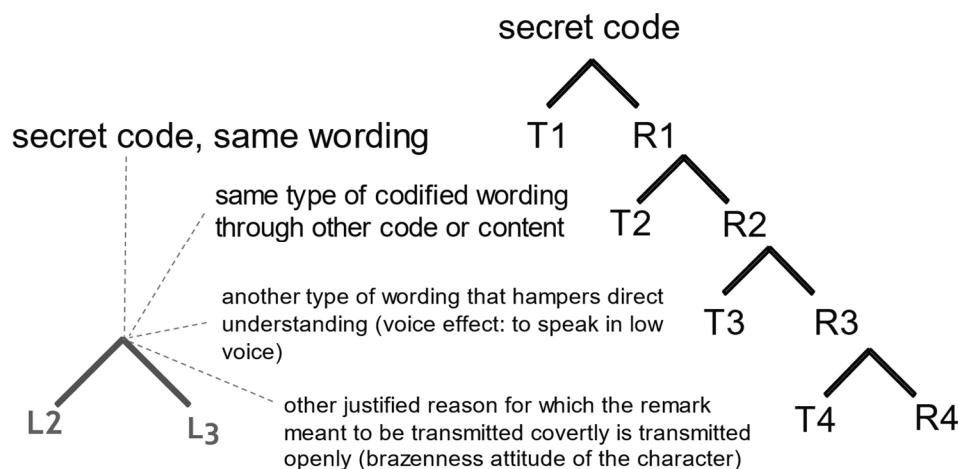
secret code

T1 R1

T2 R2

T3 R3

T4 R4

secret code, same wording

same type of codified wording through other code or content

another type of wording that hampers direct understanding (voice effect: to speak in low voice)

other justified reason for which the remark meant to be transmitted covertly is transmitted openly (brazenness attitude of the character)

L2 L3